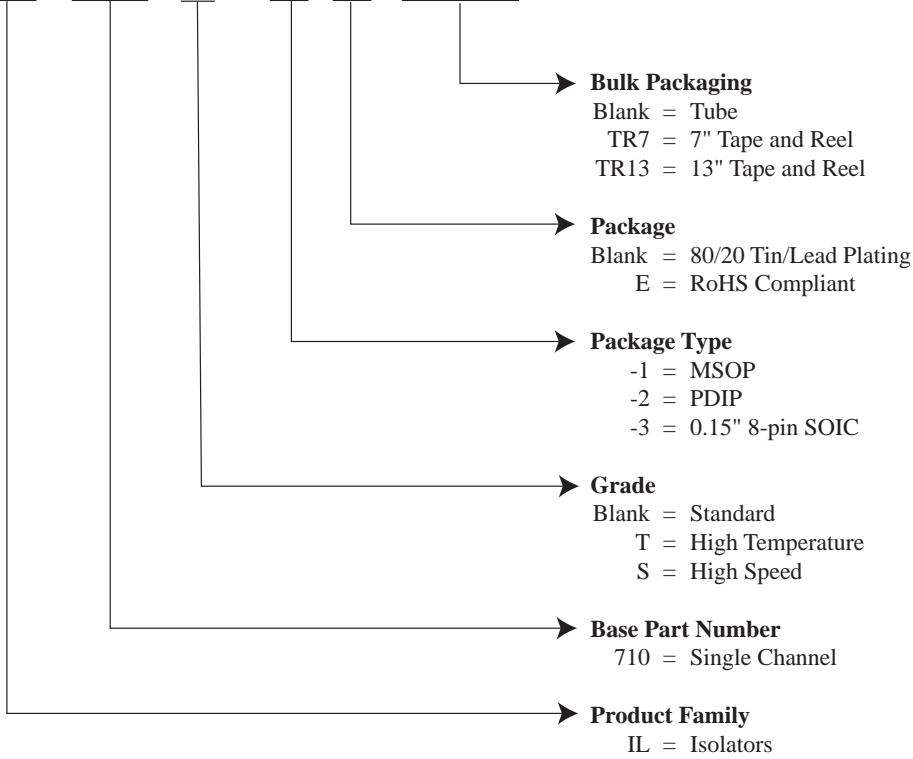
Bulk Packaging
Blank = Tube
TR7 = 7" Tape and Reel
TR13 = 13" Tape and Reel

Package
Blank = 80/20 Tin/Lead Plating
E = RoHS Compliant

Package Type
-1 = MSOP
-2 = PDIP
-3 = 0.15" 8-pin SOIC

Grade
Blank = Standard
T = High Temperature
S = High Speed

Base Part Number
710 = Single Channel

Product Family
IL = Isolators